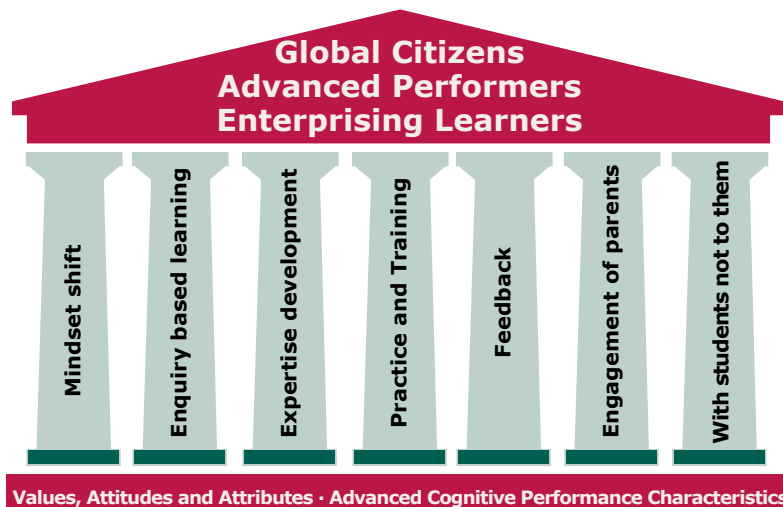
Global Citizens
Advanced Performers
Enterprising Learners

Mindset shift

Enquiry based learning

Expertise development

Practice and Training

Feedback

Engagement of parents

With students not to them

Values, Attitudes and Attributes · Advanced Cognitive Performance Characteristics